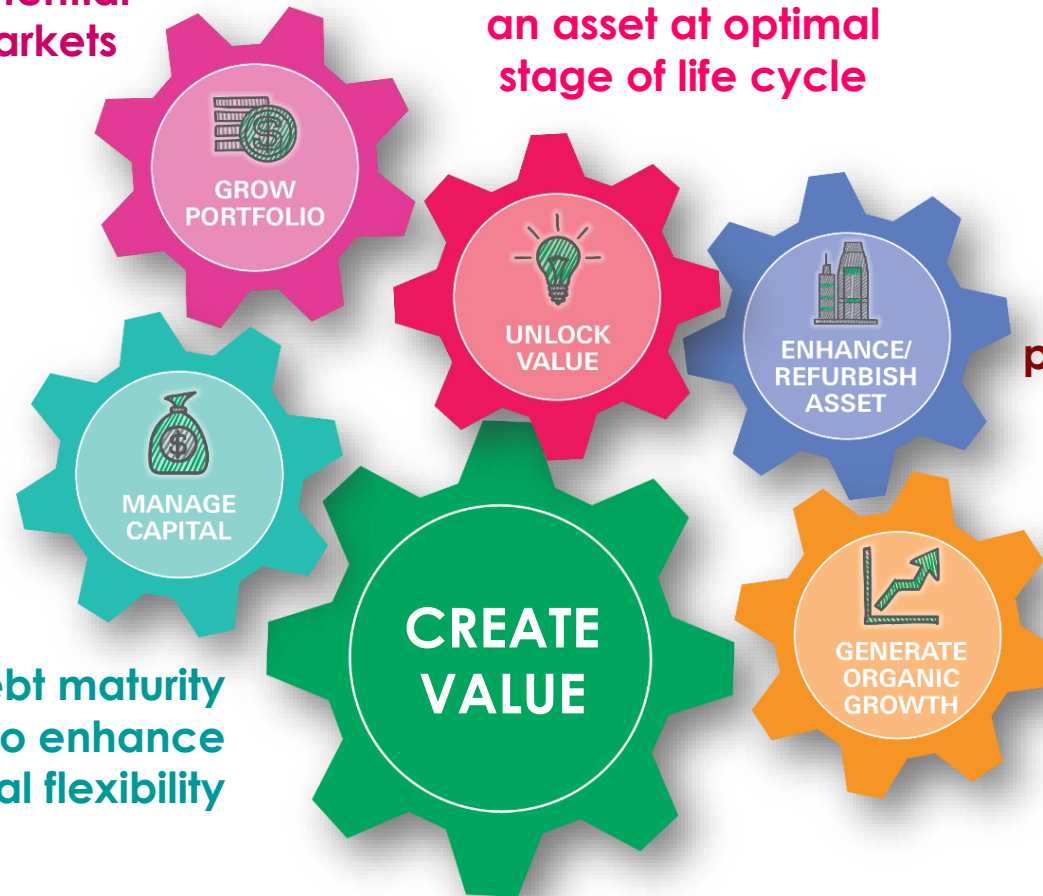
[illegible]arkets

an asset at optimal stage of life cycle

GROW PORTFOLIO

UNLOCK VALUE

ENHANCE/ REFURBISH ASSET

p

MANAGE CAPITAL

CREATE VALUE

GENERATE ORGANIC GROWTH

ebt maturity
o enhance
al flexibility